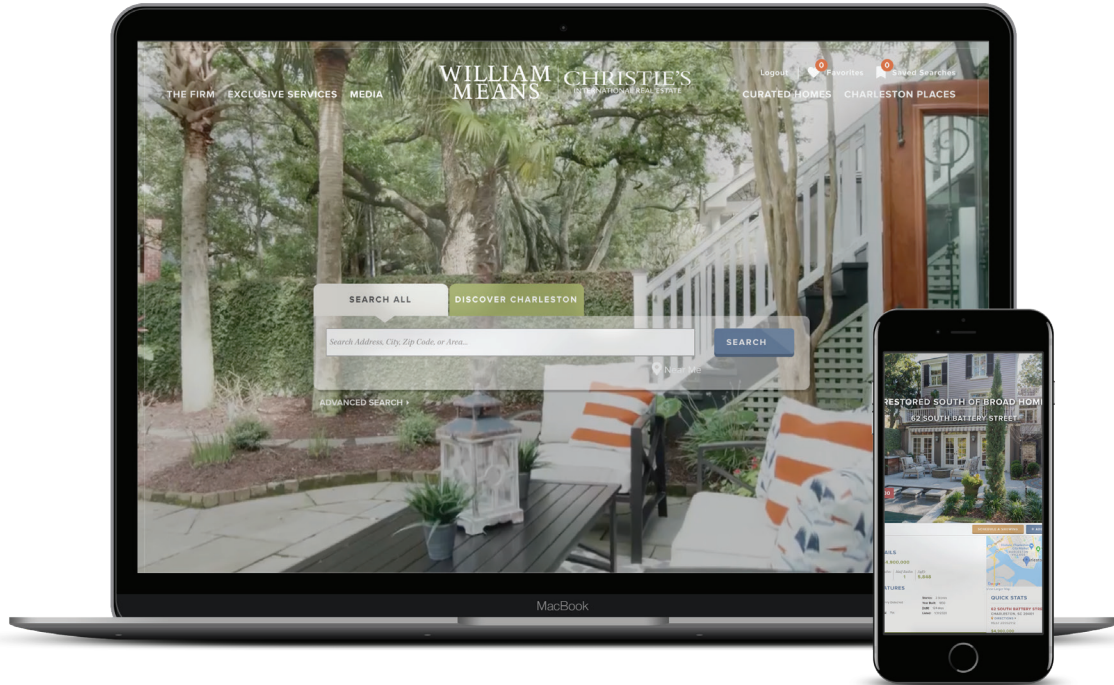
WILLIAM MEANS | CHRISTIE'S INTERNATIONAL REAL ESTATE

Logout 0 Favorites 0 Saved Searches

THE FIRM EXCLUSIVE SERVICES MEDIA

CURATED HOMES CHARLESTON PLACES

SEARCH ALL DISCOVER CHARLESTON

Search Address, City, Zip Code, or Area...

SEARCH

Near Me

ADVANCED SEARCH ▸

MacBook

RESTORED SOUTH OF BROAD HOME

62 SOUTH BATTERY STREET

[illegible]

QUICK STATS

62 SOUTH BATTERY STREET

CHARLESTON, SC 29401